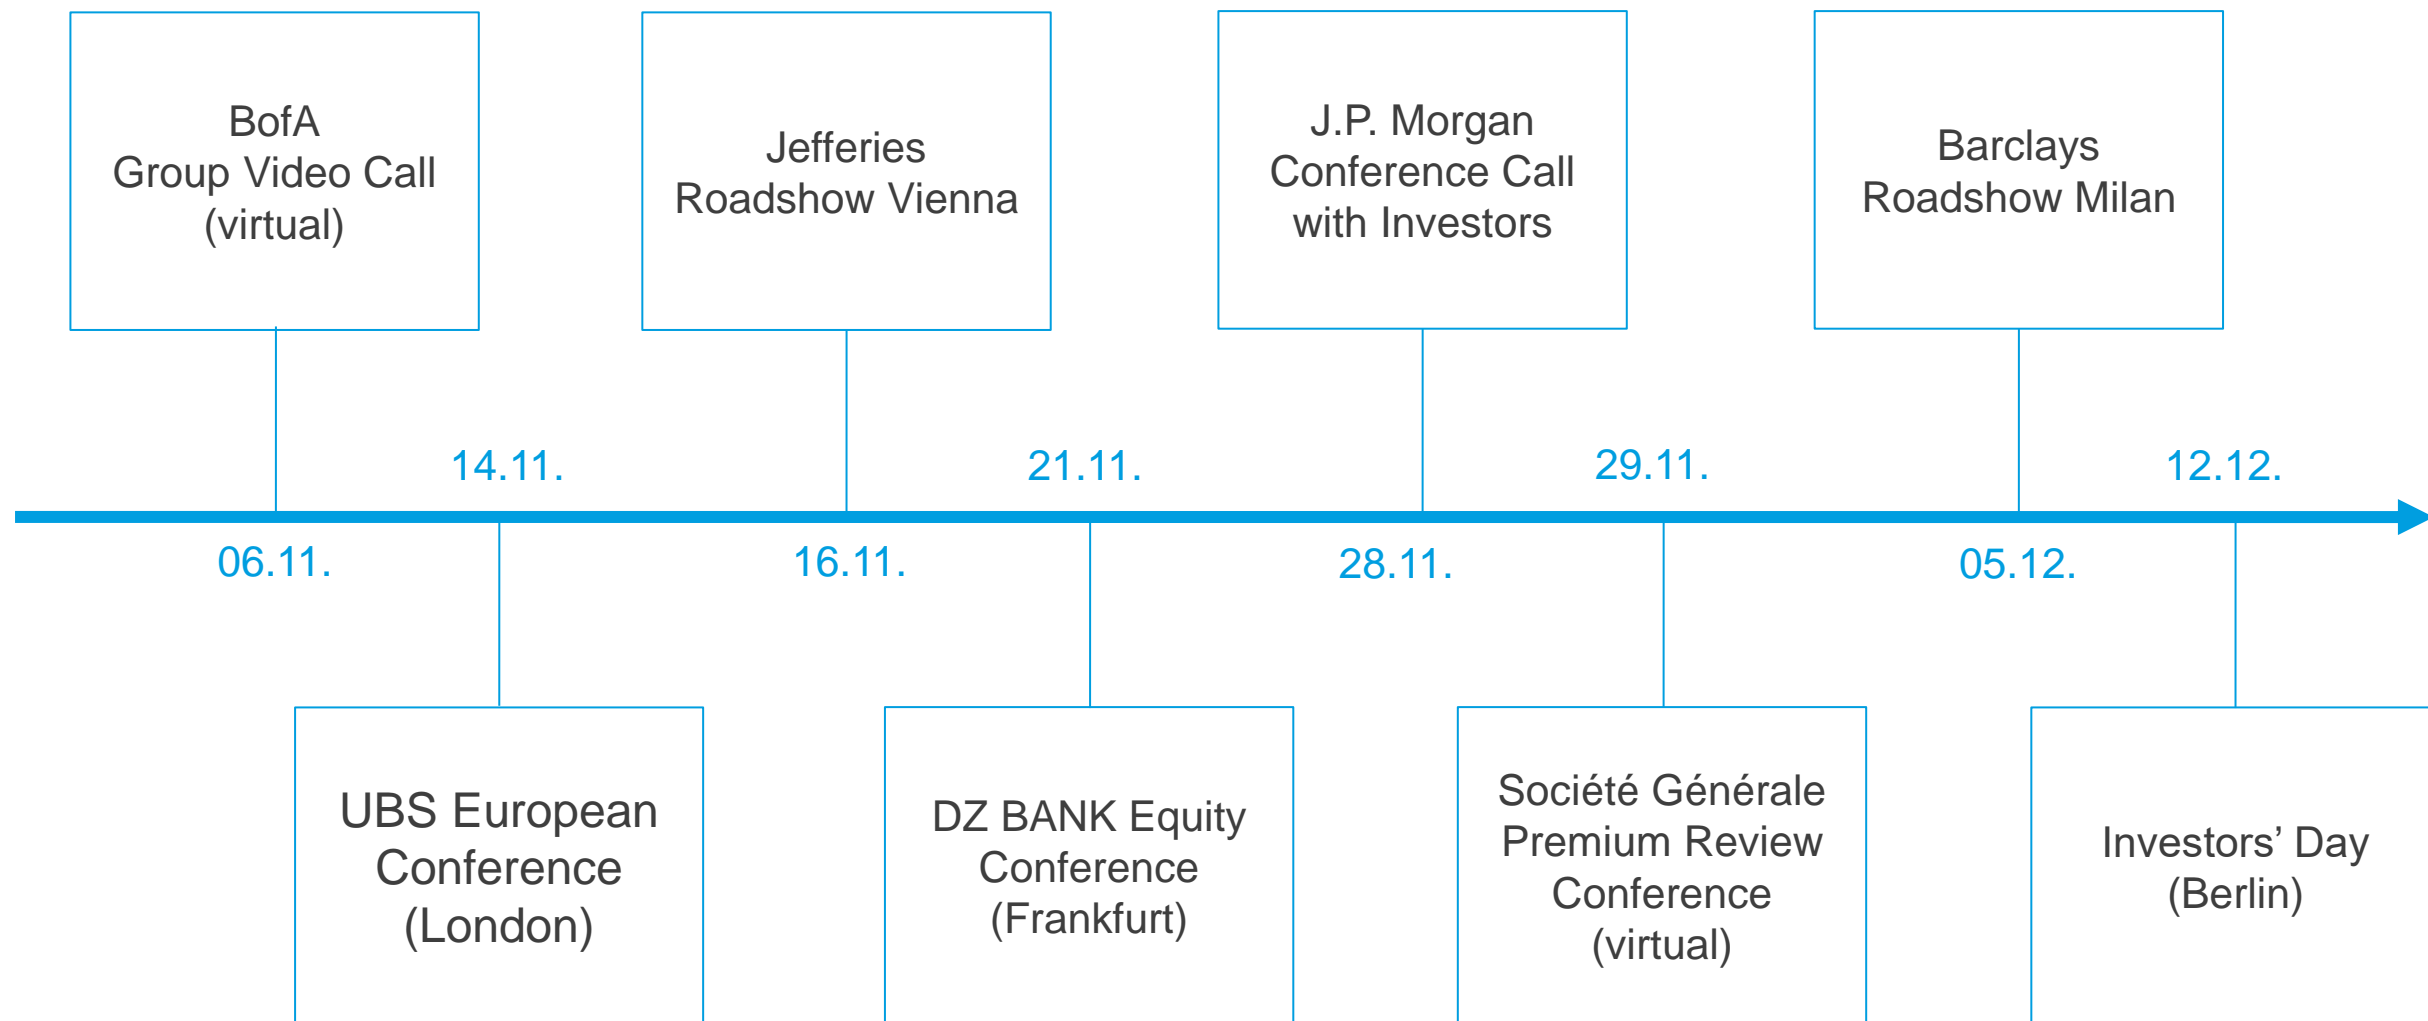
BofA
Group Video Call
(virtual)

Jefferies
Roadshow Vienna

J.P. Morgan
Conference Call
with Investors

Barclays
Roadshow Milan

14.11.

21.11.

29.11.

12.12.

06.11.

16.11.

28.11.

05.12.

UBS European
Conference
(London)

DZ BANK Equity
Conference
(Frankfurt)

Société Générale
Premium Review
Conference
(virtual)

Investors’ Day
(Berlin)